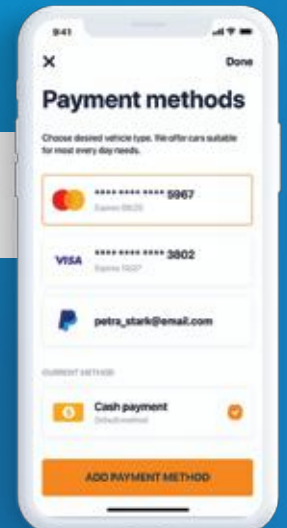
9:41

X

Done

Payment methods

Choose desired vehicle type. We offer cars suitable for most every day needs.

**** **** **** 5967
Expires 08/25

VISA **** **** **** 3802
Expires 10/27

petra_stark@email.com

CURRENT METHOD

Cash payment
Default method

ADD PAYMENT METHOD